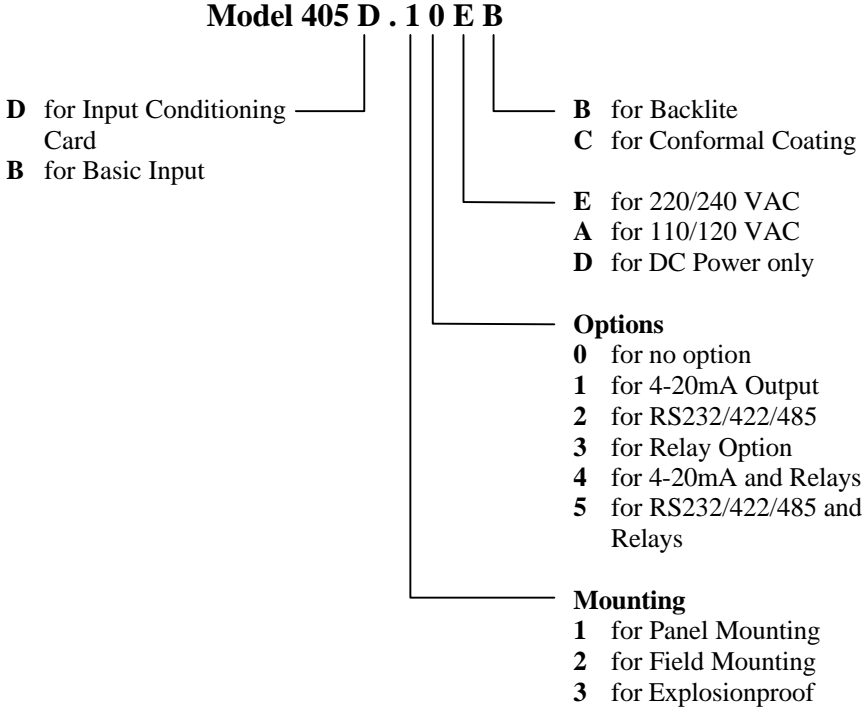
**Model 405 D . 1 0 E B**

**D** for Input Conditioning Card
**B** for Basic Input

**B** for Backlite
**C** for Conformal Coating

**E** for 220/240 VAC
**A** for 110/120 VAC
**D** for DC Power only

**Options**
**0** for no option
**1** for 4-20mA Output
**2** for RS232/422/485
**3** for Relay Option
**4** for 4-20mA and Relays
**5** for RS232/422/485 and Relays

**Mounting**
**1** for Panel Mounting
**2** for Field Mounting
**3** for Explosionproof